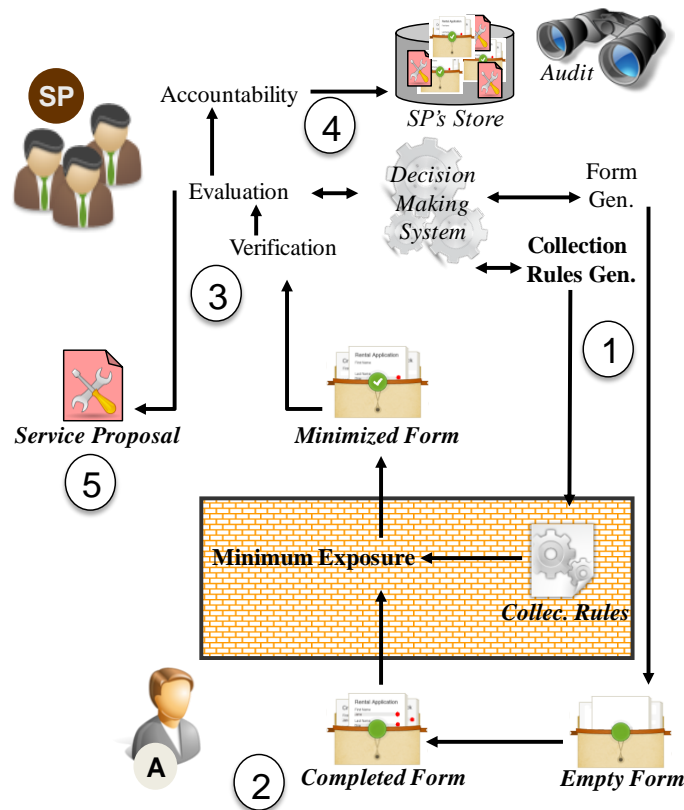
SP

Accountability

4

SP's Store

Audit

Evaluation

Decision Making System

Form Gen.

Verification

Collection Rules Gen.

3

1

Rental Application

Service Proposal

Minimized Form

5

Minimum Exposure

Collec. Rules

A

2

Rental Application

Completed Form

Empty Form